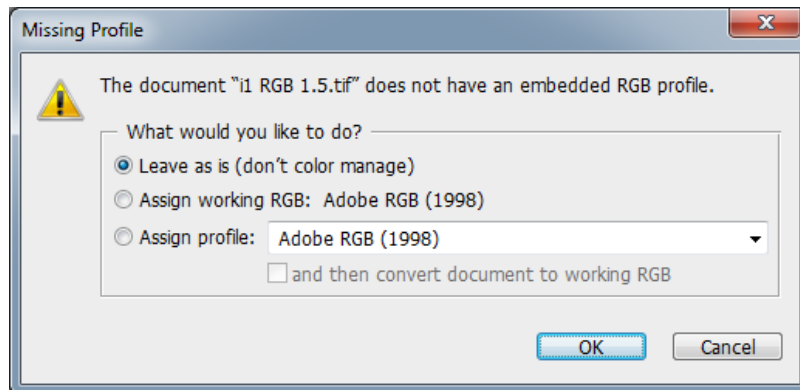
Missing Profile

The document "i1 RGB 1.5.tif" does not have an embedded RGB profile.

What would you like to do?

Leave as is (don't color manage)

Assign working RGB: Adobe RGB (1998)

Assign profile: Adobe RGB (1998)

and then convert document to working RGB

OK

Cancel